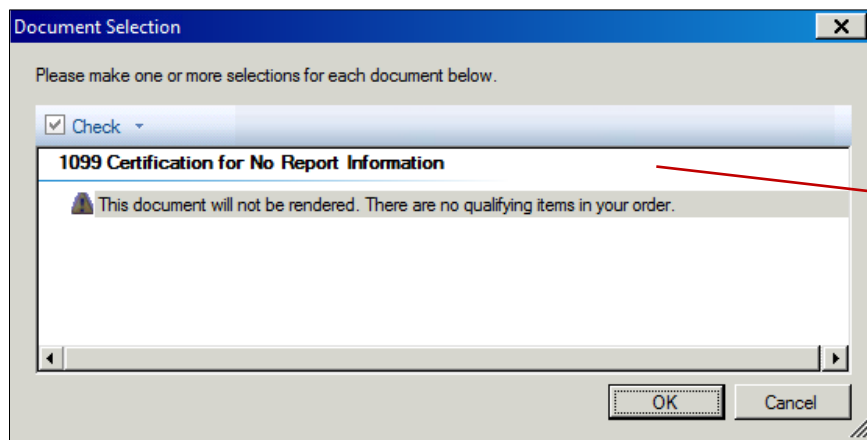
Document Selection

X

Please make one or more selections for each document below.

Check

1099 Certification for No Report Information

This document will not be rendered. There are no qualifying items in your order.

OK

Cancel